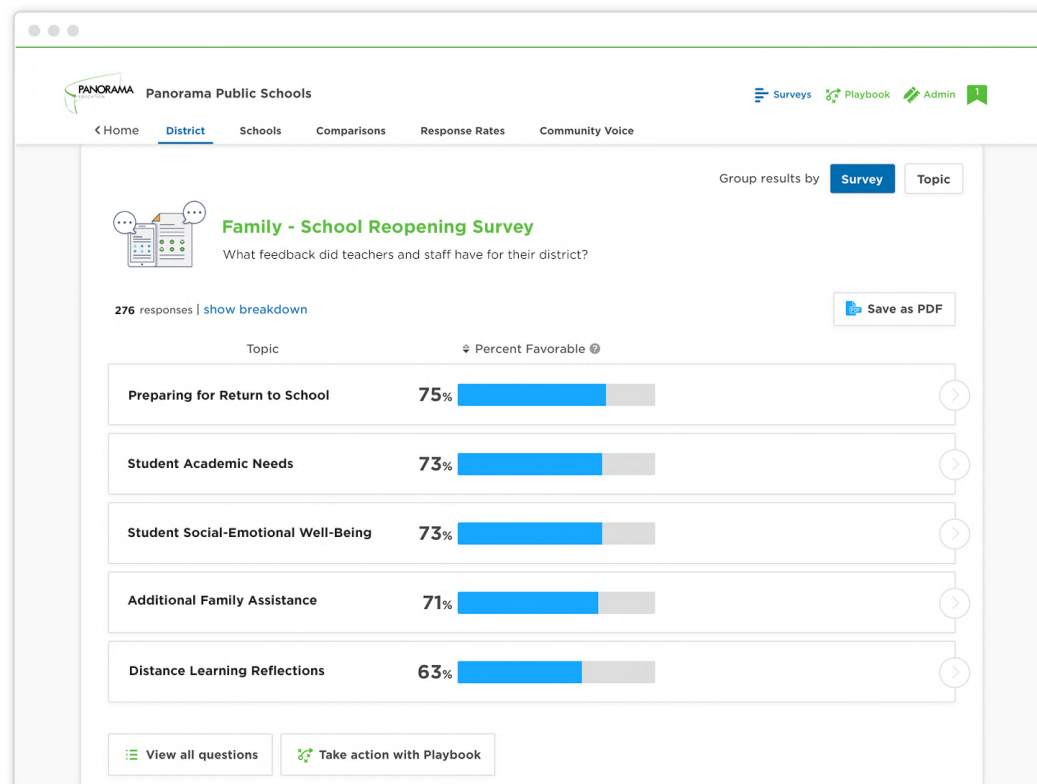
PANORAMA EDUCATION Panorama Public Schools

Surveys Playbook Admin 1

< Home District Schools Comparisons Response Rates Community Voice

Group results by Survey Topic

Family - School Reopening Survey

What feedback did teachers and staff have for their district?

276 responses | show breakdown

Save as PDF

| Topic | Percent Favorable |
|---|---|
| Preparing for Return to School | 75% |
| Student Academic Needs | 73% |
| Student Social-Emotional Well-Being | 73% |
| Additional Family Assistance | 71% |
| Distance Learning Reflections | 63% |

View all questions

Take action with Playbook